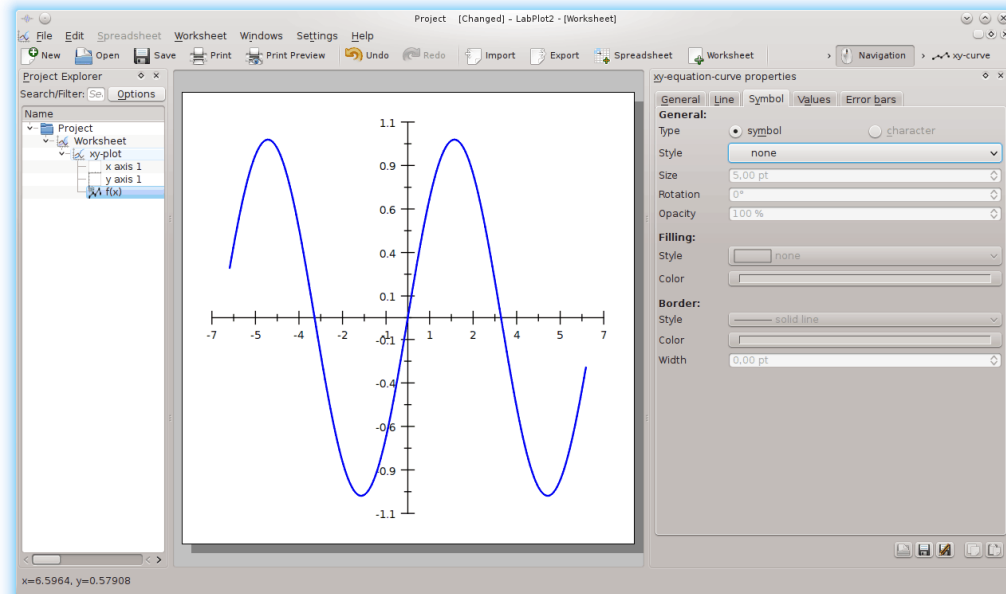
Project [Changed] – LabPlot2 - [Worksheet]

File Edit Spreadsheet Worksheet Windows Settings Help

New Open Save Print Print Preview Undo Redo Import Export Spreadsheet Worksheet Navigation xy-curve

Project Explorer

Search/Filter: Se Options

Name

Project
Worksheet
xy-plot
x axis 1
y axis 1
f(x)

1.1
0.9
0.6
0.4
0.1
-0.1
-0.4
-0.6
-0.9
-1.1

-7 -5 -4 -2 -1 1 2 4 5 7

xy-equation-curve properties

General Line Symbol Values Error bars

General:

Type symbol character

Style none

Size 5,00 pt

Rotation 0°

Opacity 100 %

Filling:

Style none

Color

Border:

Style solid line

Color

Width 0,00 pt

x=6.5964, y=0.57908